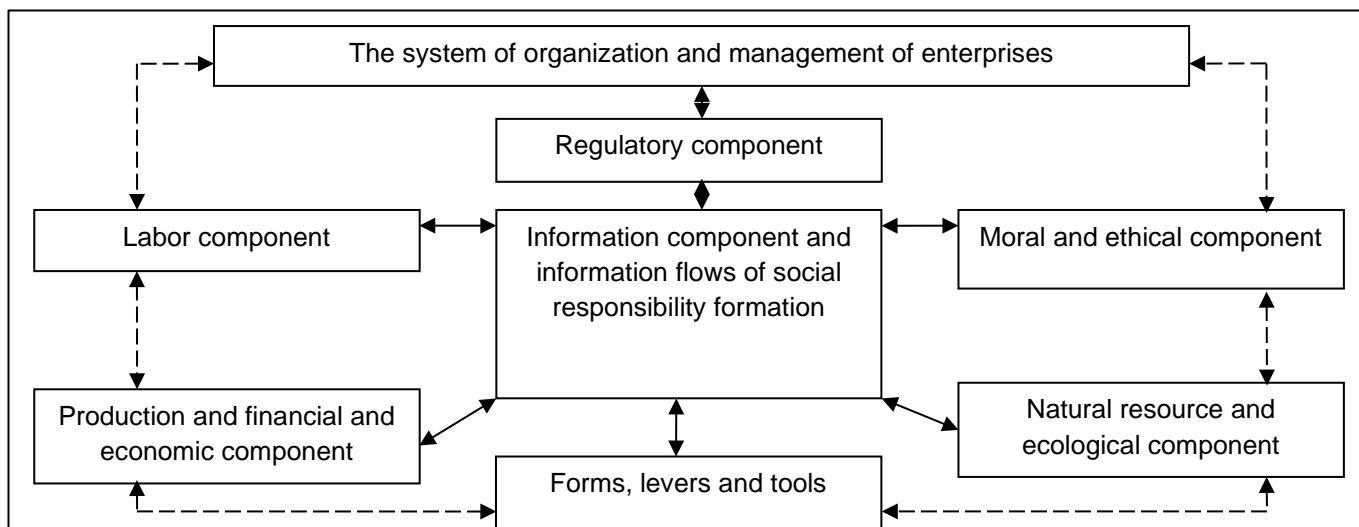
The system of organization and management of enterprises

Regulatory component

Labor component

Information component and information flows of social responsibility formation

Moral and ethical component

Production and financial and economic component

Natural resource and ecological component

Forms, levers and tools